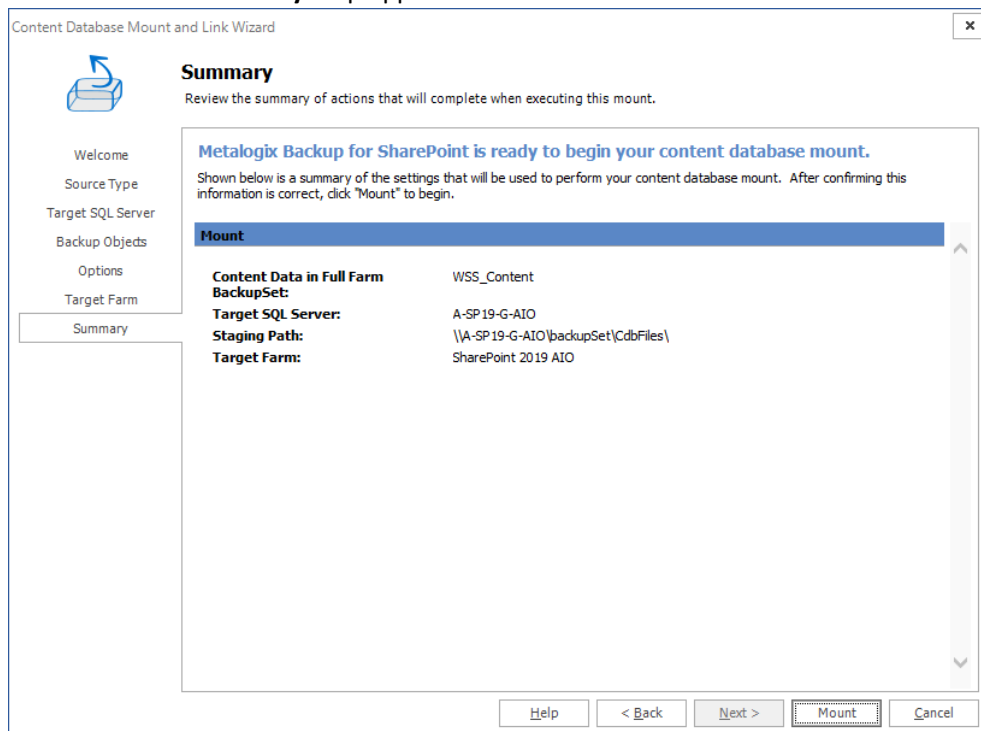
Content Database Mount and Link Wizard

×

Summary

Review the summary of actions that will complete when executing this mount.

Welcome

Source Type

Target SQL Server

Backup Objects

Options

Target Farm

Summary

Metalogix Backup for SharePoint is ready to begin your content database mount.

Shown below is a summary of the settings that will be used to perform your content database mount. After confirming this information is correct, click "Mount" to begin.

Mount

| | |
|---|---|
| Content Data in Full Farm BackupSet: | WSS_Content |
| Target SQL Server: | A-SP19-G-AIO |
| Staging Path: | \\A-SP19-G-AIO\backupSet\CdbFiles\ |
| Target Farm: | SharePoint 2019 AIO |

Help

< Back

Next >

Mount

Cancel